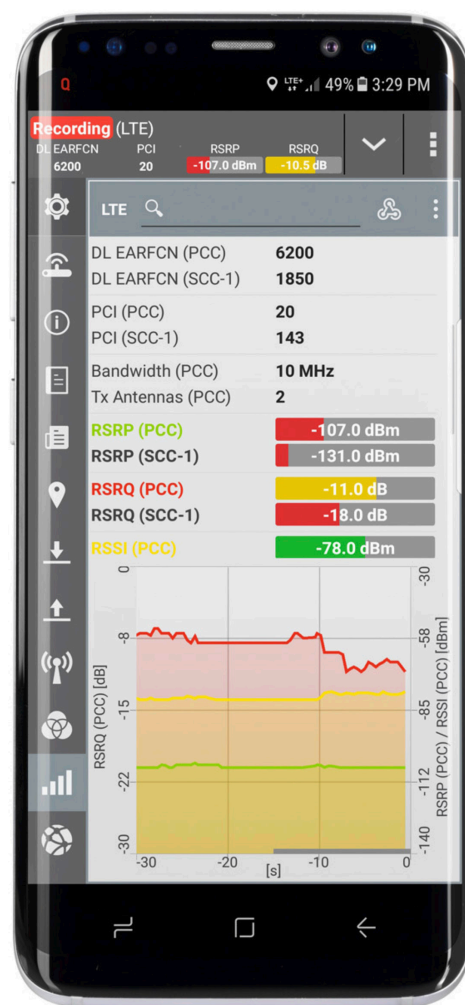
Q
LTE+ 49% 3:29 PM

Recording (LTE)
DL EARFCN 6200
PCI 20
RSRP -107.0 dBm
RSRQ -10.5 dB

LTE

DL EARFCN (PCC) 6200
DL EARFCN (SCC-1) 1850
PCI (PCC) 20
PCI (SCC-1) 143
Bandwidth (PCC) 10 MHz
Tx Antennas (PCC) 2
RSRP (PCC) -107.0 dBm
RSRP (SCC-1) -131.0 dBm
RSRQ (PCC) -11.0 dB
RSRQ (SCC-1) -18.0 dB
RSSI (PCC) -78.0 dBm

0
-8
-15
-22
-30
RSRQ (PCC) [dB]
-30
-58
-85
-112
-140
RSRP (PCC) / RSSI (PCC) [dBm]
-30
-20
-10
0
[s]